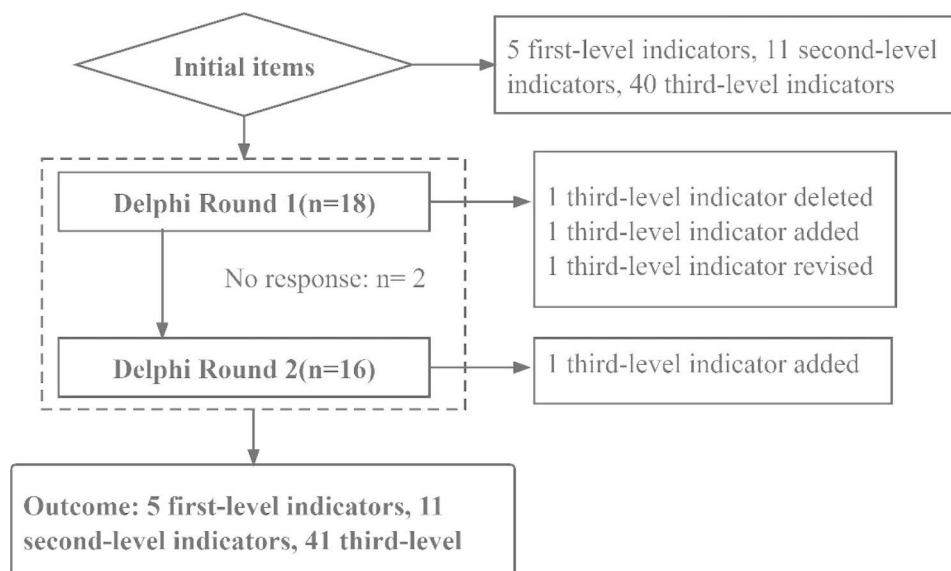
Initial items

5 first-level indicators, 11 second-level indicators, 40 third-level indicators

Delphi Round 1(n=18)

1 third-level indicator deleted
1 third-level indicator added
1 third-level indicator revised

No response: n= 2

Delphi Round 2(n=16)

1 third-level indicator added

Outcome: 5 first-level indicators, 11 second-level indicators, 41 third-level